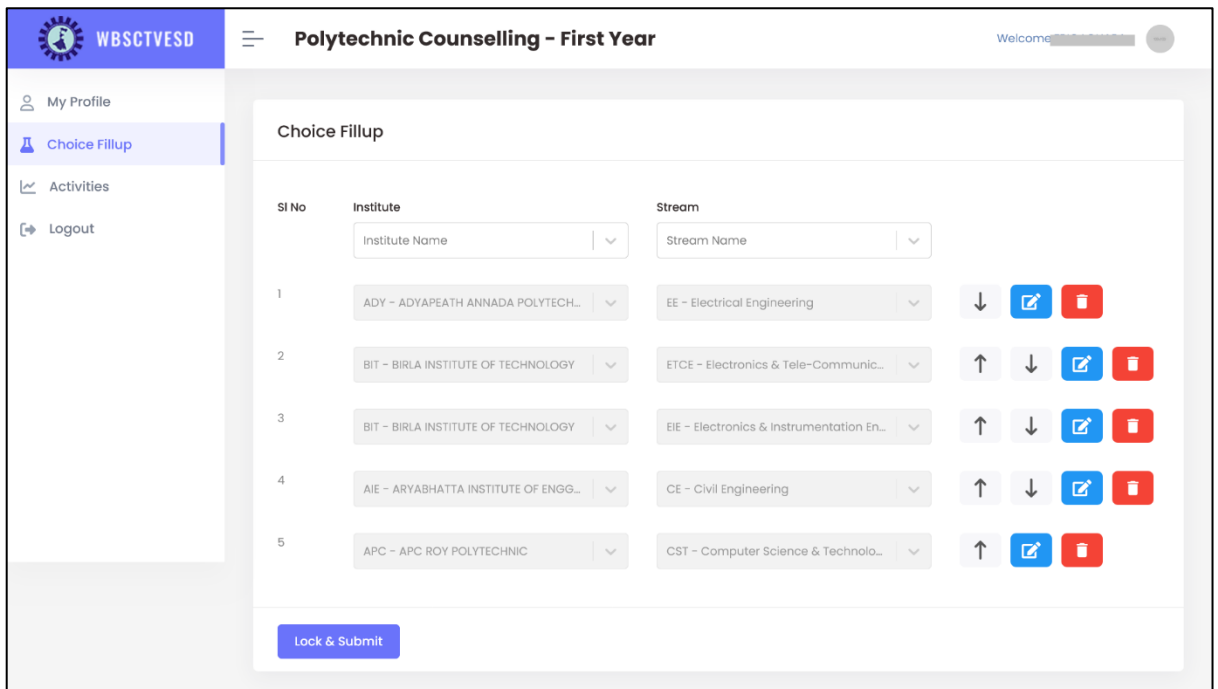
WBSCTVESD

Polytechnic Counselling - First Year

Welcome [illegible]

My Profile
Choice Fillup
Activities
Logout

Choice Fillup

| Sl No | Institute | Stream |
|---|---|---|
| | Institute Name | Stream Name |
| 1 | ADY - ADYAPEATH ANNADA POLYTECH... | EE - Electrical Engineering |
| 2 | BIT - BIRLA INSTITUTE OF TECHNOLOGY | ETCE - Electronics & Tele-Communic... |
| 3 | BIT - BIRLA INSTITUTE OF TECHNOLOGY | EIE - Electronics & Instrumentation En... |
| 4 | AIE - ARYABHATTA INSTITUTE OF ENGG... | CE - Civil Engineering |
| 5 | APC - APC ROY POLYTECHNIC | CST - Computer Science & Technolo... |

Lock & Submit